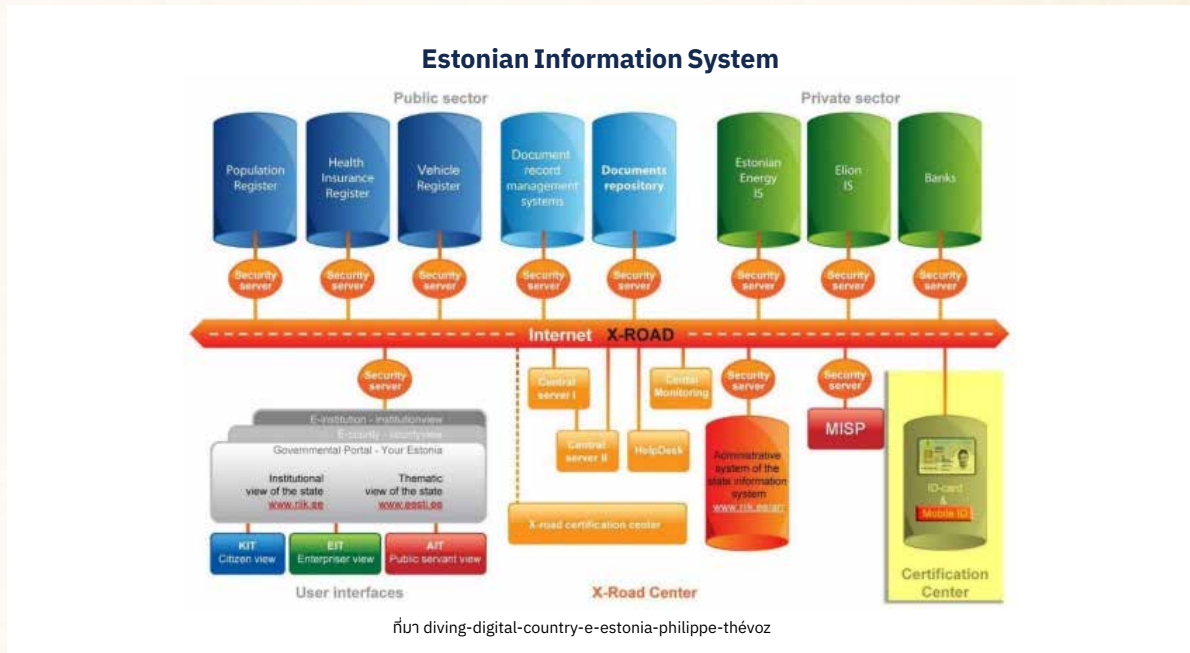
Estonian Information System

Public sector

Private sector

Population Register

Health Insurance Register

Vehicle Register

Document record management systems

Documents repository

Estonian Energy IS

Elion IS

Banks

Security server

Security server

Security server

Security server

Security server

Security server

Security server

Security server

Internet X-ROAD

Security server

E-institution - institutionview

E-county - countyview

Govenmental Portal - Your Estonia

Institutional view of the state www.riik.ee

Thematic view of the state www.eesti.ee

KIT Citizen view

EIT Enterpriser view

AIT Public servant view

User interfaces

Central server I

Central server II

HelpDesk

Central Monitoring

X-road certification center

X-Road Center

Security server

Administrative system of the state information system www.riik.ee/ari

Security server

MISP

ID-card & Mobile ID

Certification Center

ที่มา diving-digital-country-e-estonia-philippe-thévoz